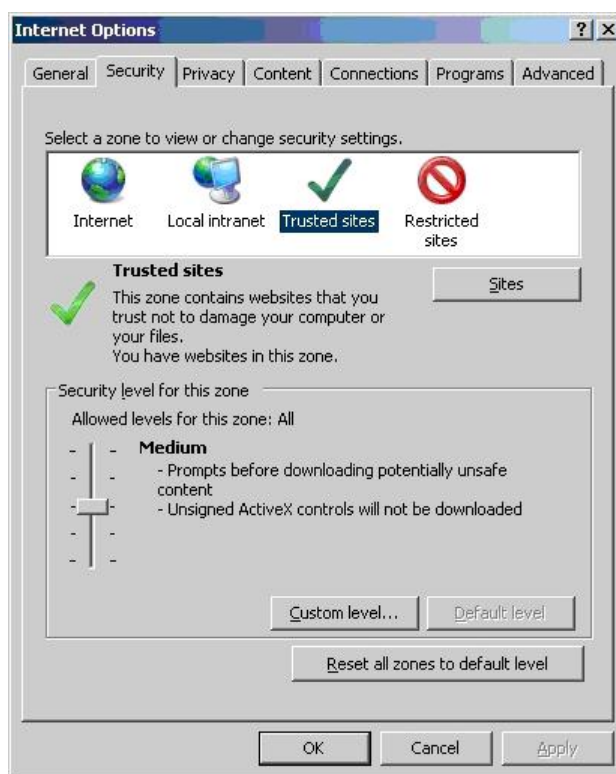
Internet Options

?

General | Security | Privacy | Content | Connections | Programs | Advanced

Select a zone to view or change security settings.

Internet   Local intranet   Trusted sites   Restricted sites

Trusted sites

This zone contains websites that you trust not to damage your computer or your files.
You have websites in this zone.

Sites

Security level for this zone

Allowed levels for this zone: All

Medium

- Prompts before downloading potentially unsafe content
- Unsigned ActiveX controls will not be downloaded

Custom level...   Default level

Reset all zones to default level

OK   Cancel   Apply